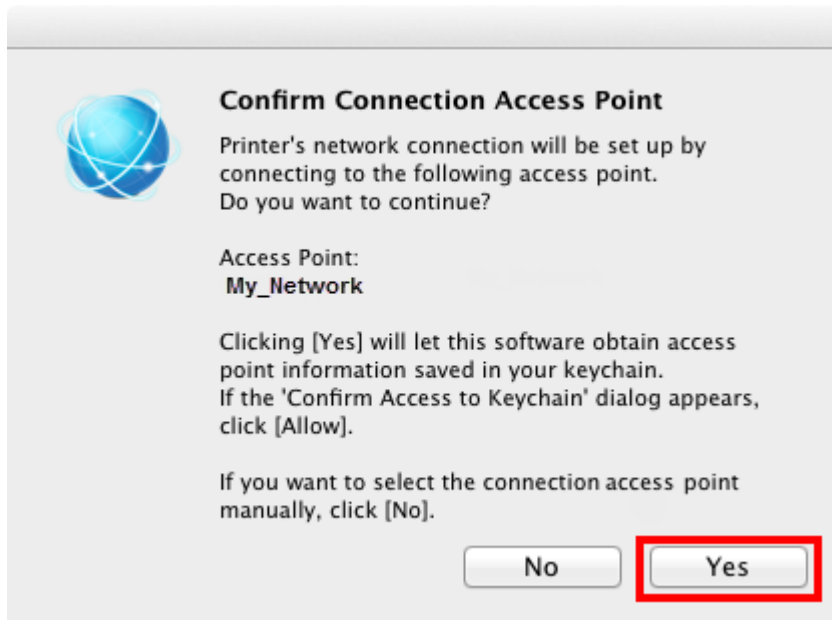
Confirm Connection Access Point

Printer's network connection will be set up by connecting to the following access point.
Do you want to continue?

Access Point:
My_Network

Clicking [Yes] will let this software obtain access point information saved in your keychain.
If the 'Confirm Access to Keychain' dialog appears, click [Allow].

If you want to select the connection access point manually, click [No].

No

Yes